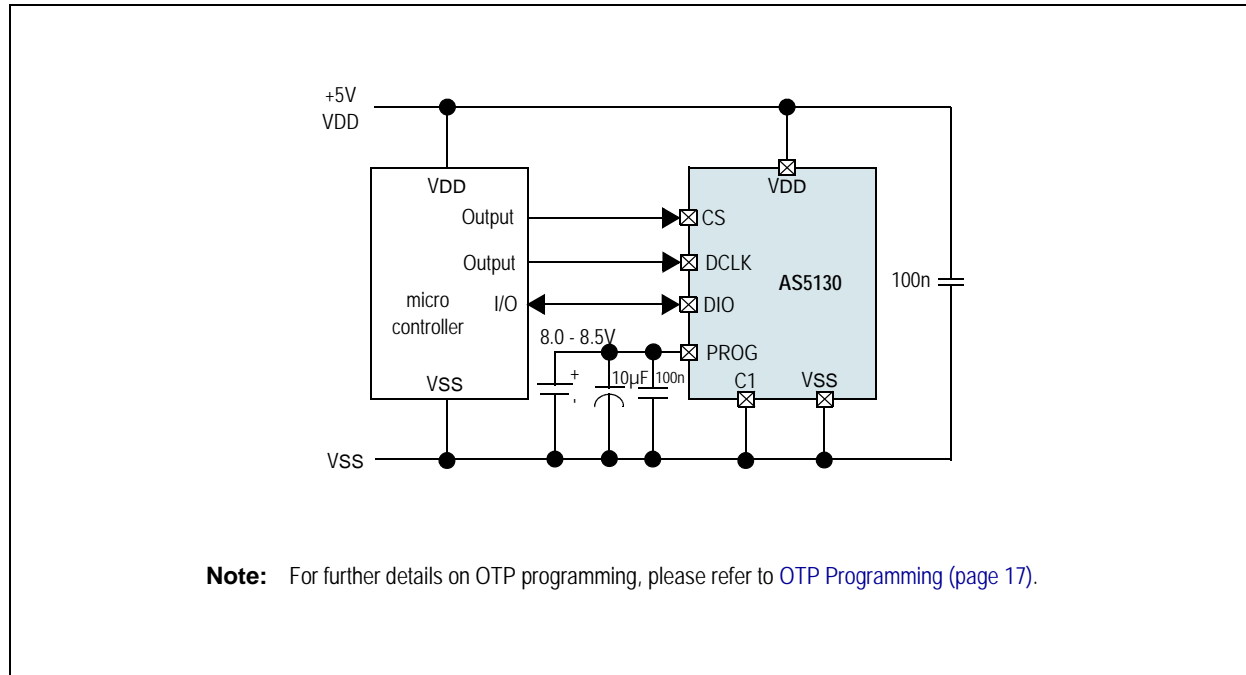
+5V
VDD

VDD
Output
Output
micro controller
I/O
VSS

VDD
CS
DCLK
AS5130
DIO
PROG
C1
VSS

100n

8.0 - 8.5V
+
-
10µF
100n

VSS

**Note:** For further details on OTP programming, please refer to OTP Programming (page 17).